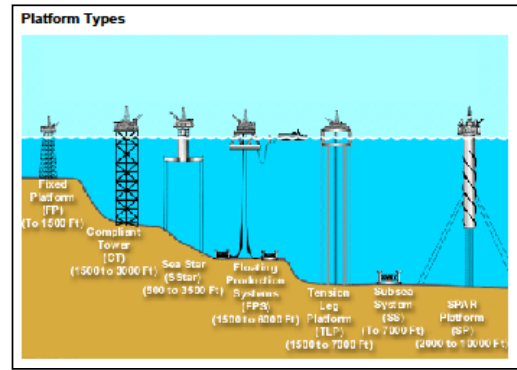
Platform Types

Fixed Platform (FP) (To 1500 Ft)

Compliant Tower (CT) (1500 to 3000 Ft)

Sea Star (SStar) (500 to 3500 Ft)

Floating Production Systems (FPS) (1500 to 6000 Ft)

Tension Leg Platform (TLP) (1500 to 7000 Ft)

Subsea System (SS) (To 7000 Ft)

SPAR Platform (SP) (2000 to 10000 Ft)